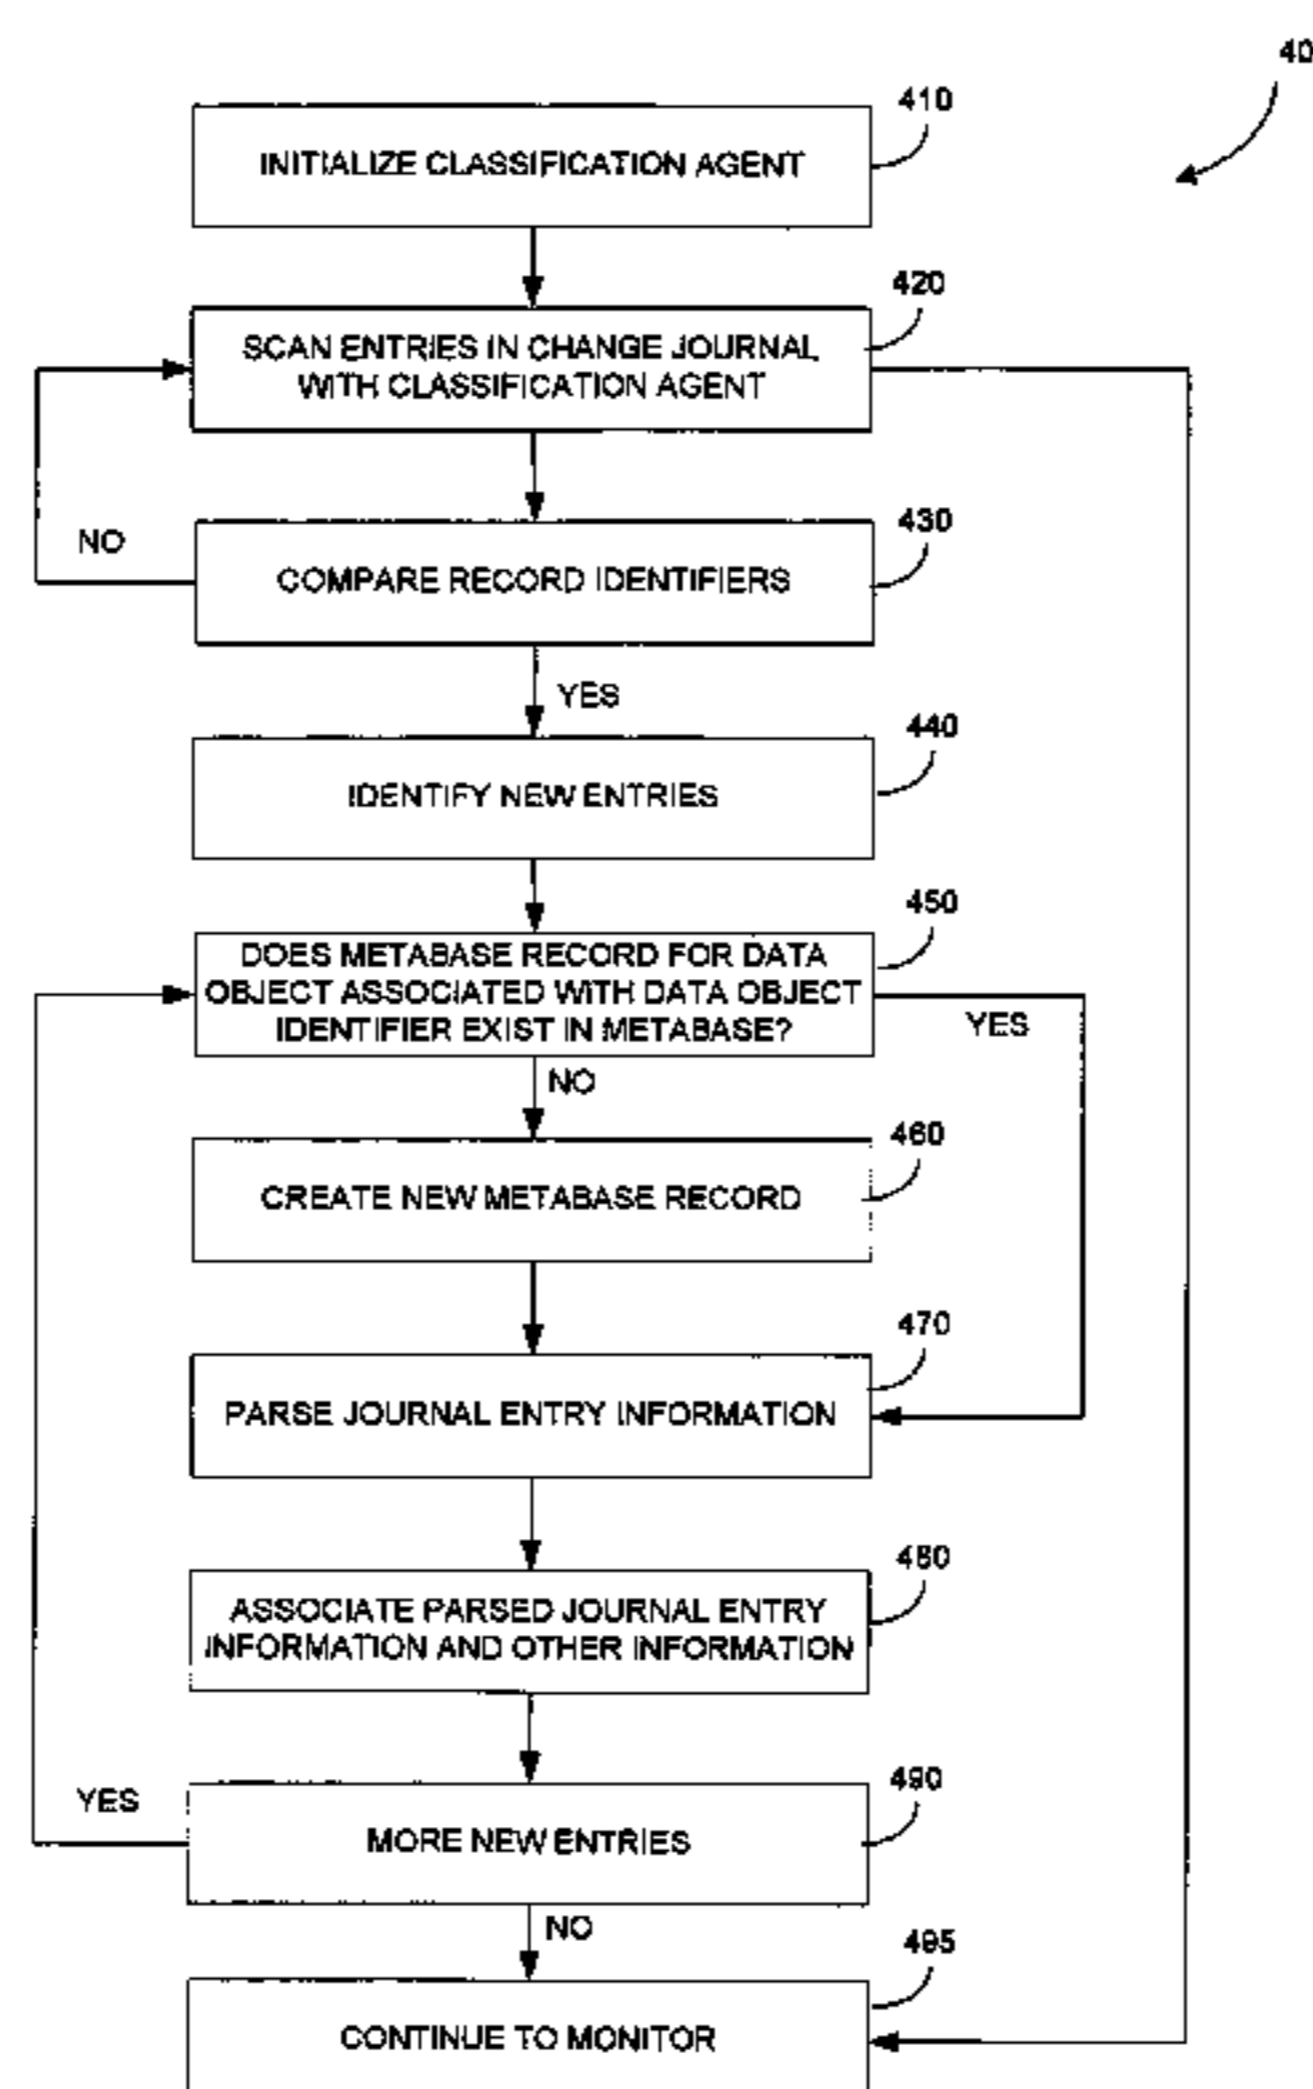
40

410

INITIALIZE CLASSIFICATION AGENT

420

SCAN ENTRIES IN CHANGE JOURNAL WITH CLASSIFICATION AGENT

NO

430

COMPARE RECORD IDENTIFIERS

YES

440

IDENTIFY NEW ENTRIES

450

DOES METABASE RECORD FOR DATA OBJECT ASSOCIATED WITH DATA OBJECT IDENTIFIER EXIST IN METABASE?

YES

NO

460

CREATE NEW METABASE RECORD

470

PARSE JOURNAL ENTRY INFORMATION

480

ASSOCIATE PARSED JOURNAL ENTRY INFORMATION AND OTHER INFORMATION

YES

490

MORE NEW ENTRIES

NO

495

CONTINUE TO MONITOR